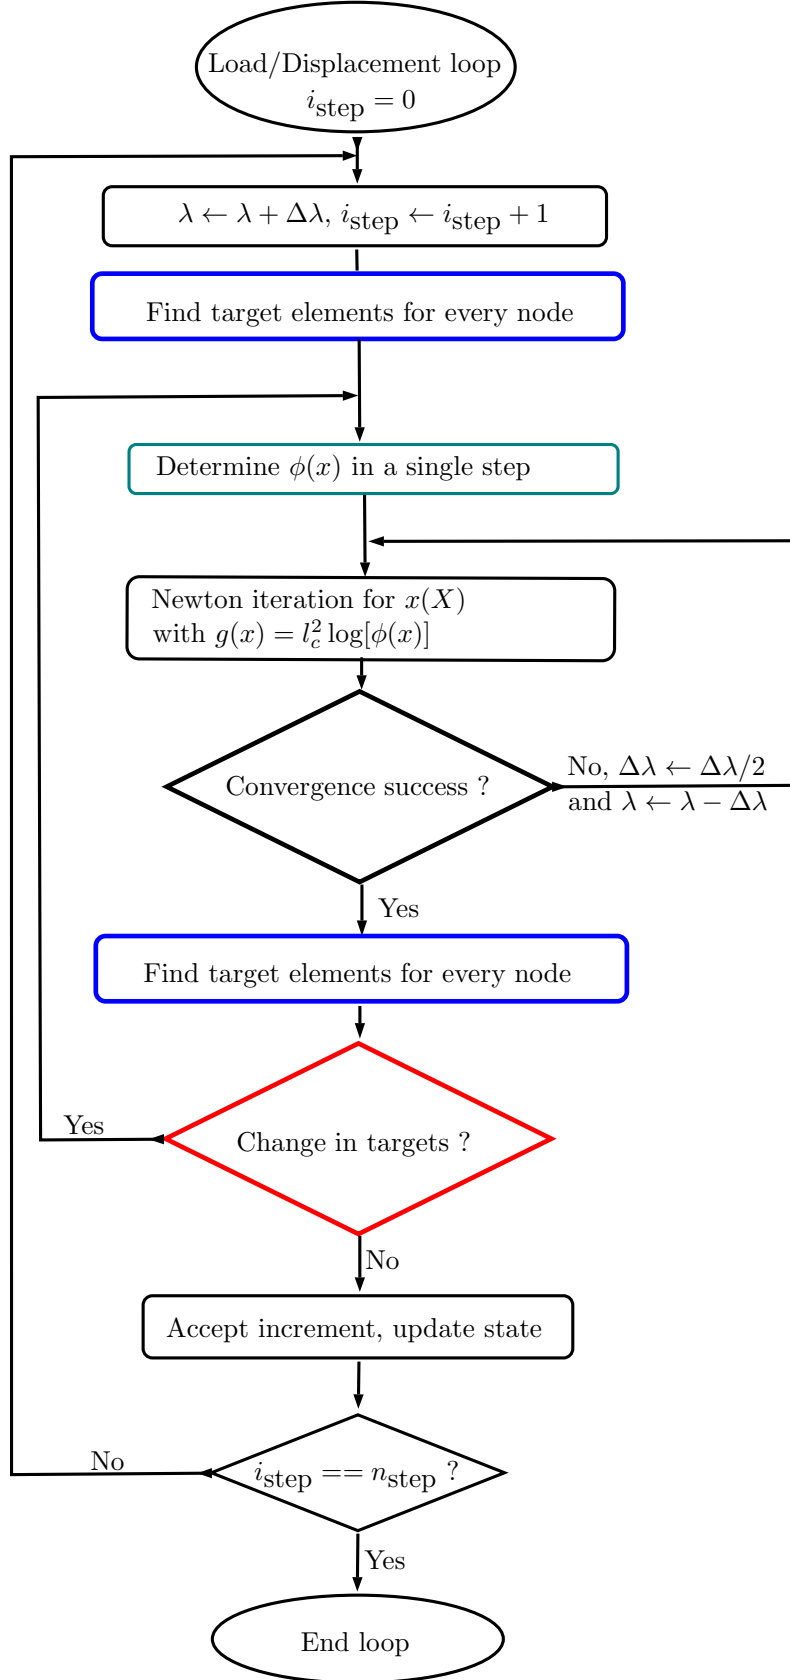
Load/Displacement loop
$i_{\text{step}} = 0$

$\lambda \leftarrow \lambda + \Delta\lambda$, $i_{\text{step}} \leftarrow i_{\text{step}} + 1$

Find target elements for every node

Determine $\phi(x)$ in a single step

Newton iteration for $x(X)$
with $g(x) = l_c^2 \log[\phi(x)]$

Convergence success ?

No, $\Delta\lambda \leftarrow \Delta\lambda/2$
and $\lambda \leftarrow \lambda - \Delta\lambda$

Yes

Find target elements for every node

Yes

Change in targets ?

No

Accept increment, update state

No

$i_{\text{step}} == n_{\text{step}}$ ?

Yes

End loop